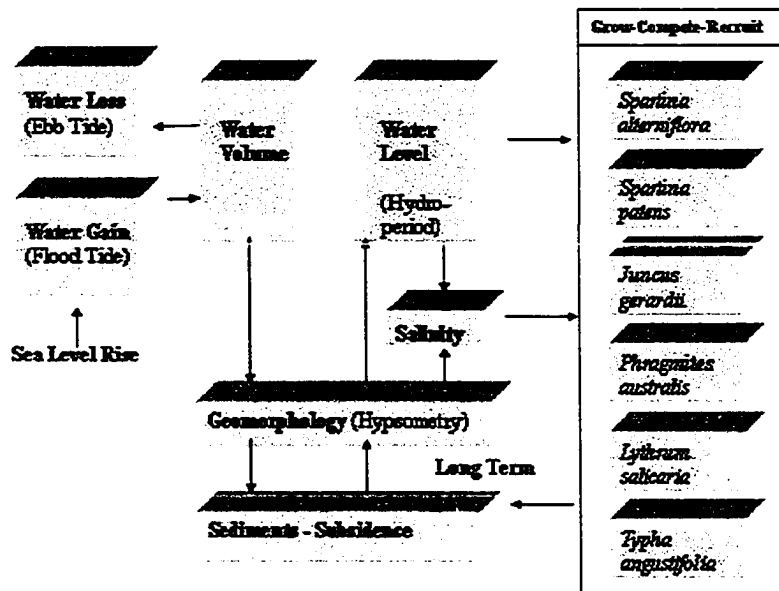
Grow-Compete-Recruit

Water Loss (Ebb Tide)

Water Volume

Water Level (Hydroperiod)

Water Gain (Flood Tide)

Sea Level Rise

Salinity

Geomorphology (Hypsometry)

Long Term

Sediments - Subsidence

Spartina alterniflora

Spartina patens

Juncus gerardii

Phragmites australis

Lythrum salicaria

Typha angustifolia